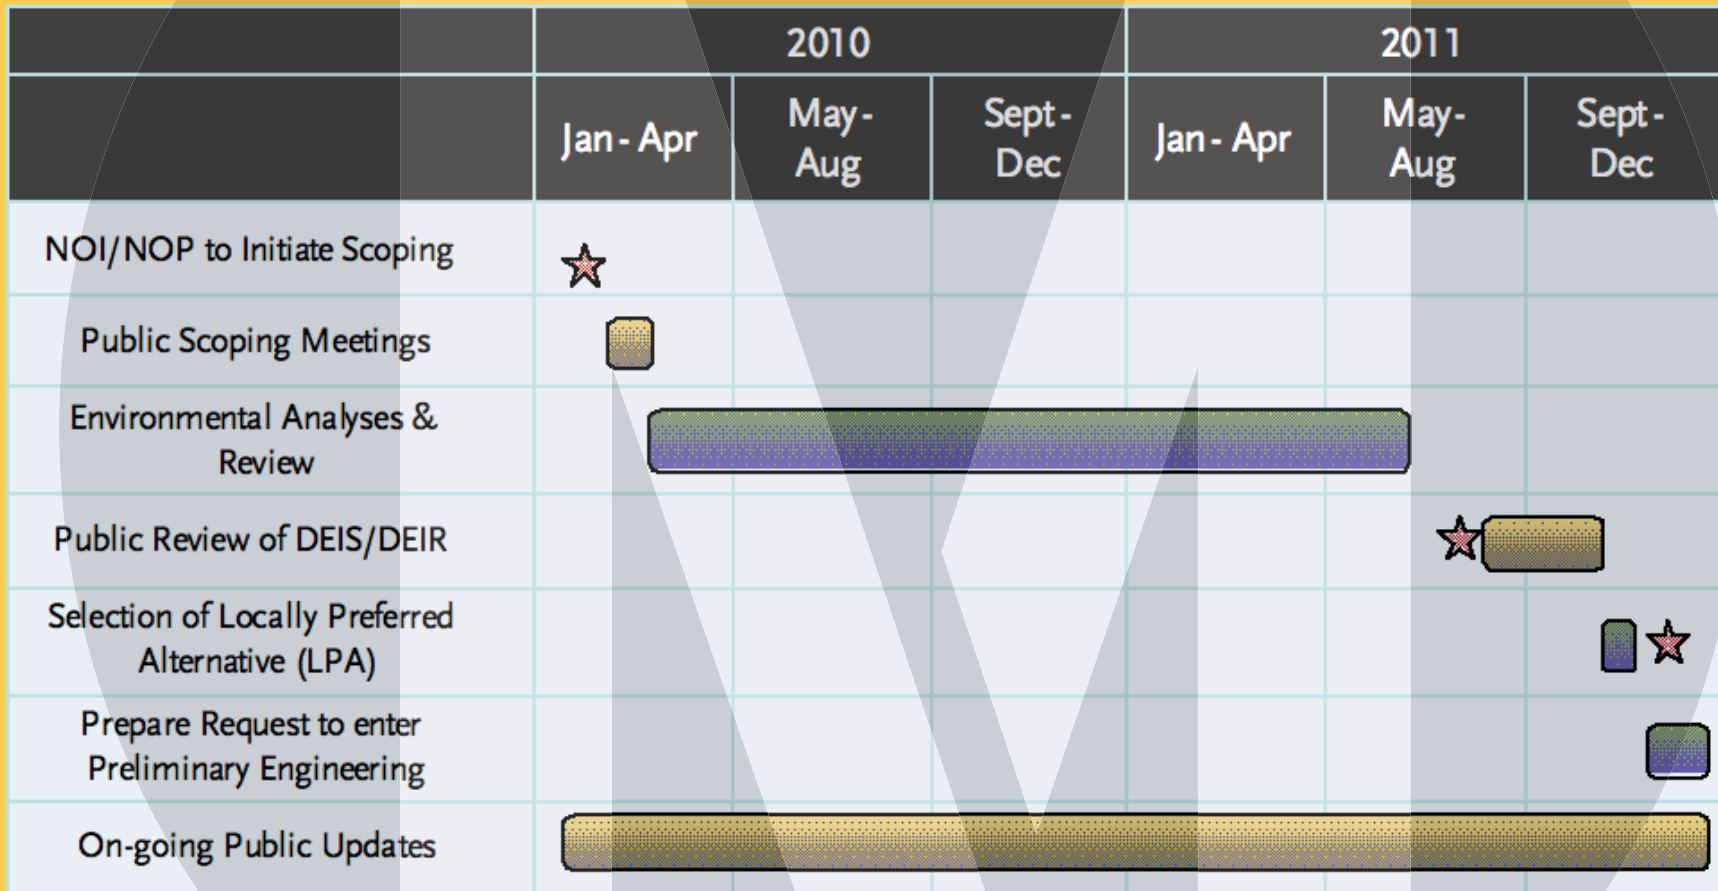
| | 2010 | | | 2011 | | |
|---|---|---|---|---|---|---|
| | Jan - Apr | May - Aug | Sept - Dec | Jan - Apr | May - Aug | Sept - Dec |
| NOI/NOP to Initiate Scoping | | | | | | |
| Public Scoping Meetings | | | | | | |
| Environmental Analyses & Review | | | | | | |
| Public Review of DEIS/DEIR | | | | | | |
| Selection of Locally Preferred Alternative (LPA) | | | | | | |
| Prepare Request to enter Preliminary Engineering | | | | | | |
| On-going Public Updates | | | | | | |